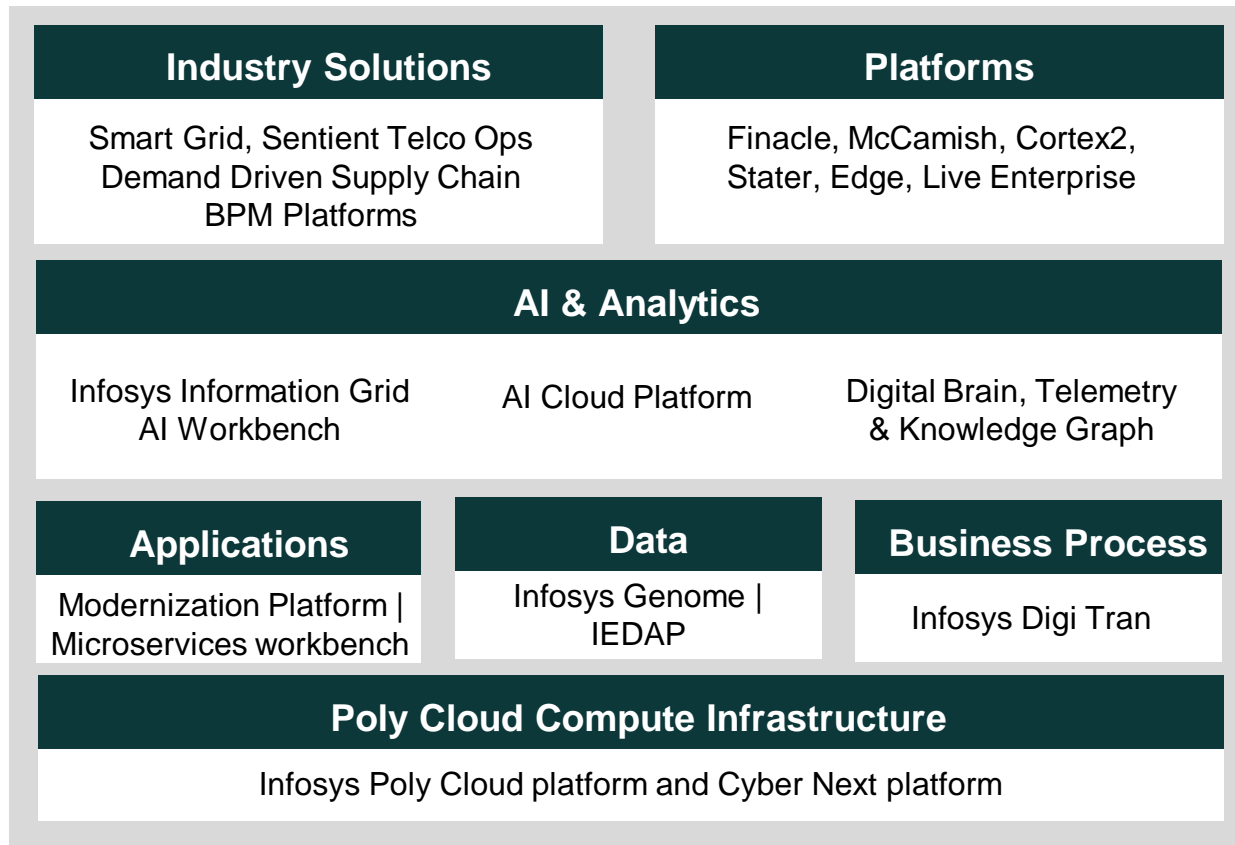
Industry Solutions

Smart Grid, Sentient Telco Ops
Demand Driven Supply Chain
BPM Platforms

Platforms

Finacle, McCamish, Cortex2, Stater, Edge, Live Enterprise

AI & Analytics

Infosys Information Grid
AI Workbench

AI Cloud Platform

Digital Brain, Telemetry & Knowledge Graph

Applications

Modernization Platform | Microservices workbench

Data

Infosys Genome | IEDAP

Business Process

Infosys Digi Tran

Poly Cloud Compute Infrastructure

Infosys Poly Cloud platform and Cyber Next platform